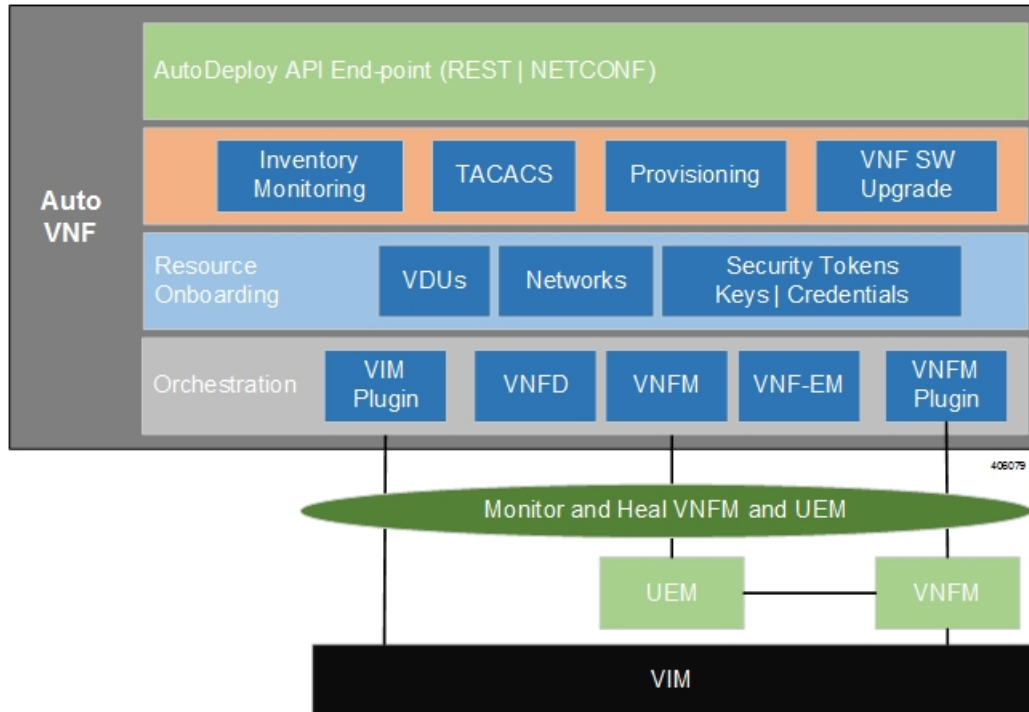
Auto VNF

AutoDeploy API End-point (REST | NETCONF)

Inventory Monitoring

TACACS

Provisioning

VNF SW Upgrade

Resource Onboarding

VDUs

Networks

Security Tokens Keys | Credentials

Orchestration

VIM Plugin

VNFD

VNFM

VNF-EM

VNFM Plugin

406079

Monitor and Heal VNFM and UEM

UEM

VNFM

VIM